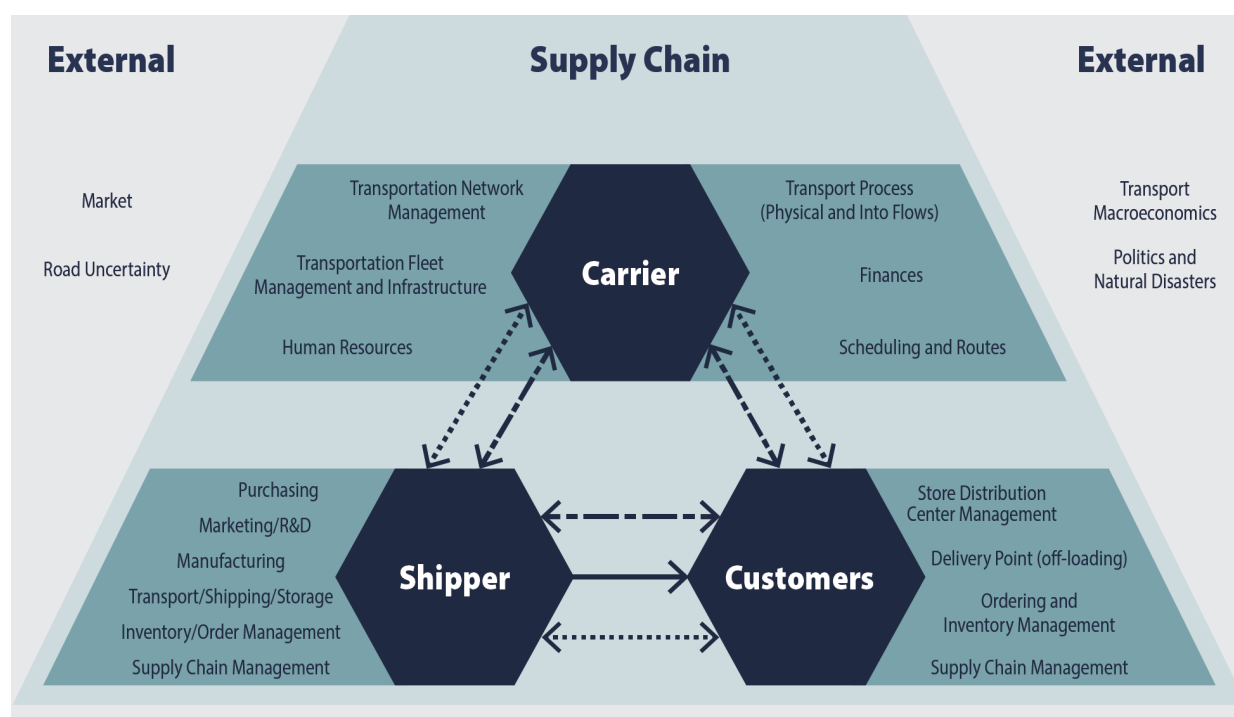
External

Supply Chain

External

Market

Road Uncertainty

Transportation Network Management

Transportation Fleet Management and Infrastructure

Human Resources

Carrier

Transport Process (Physical and Into Flows)

Finances

Scheduling and Routes

Transport Macroeconomics

Politics and Natural Disasters

Purchasing

Marketing/R&D

Manufacturing

Transport/Shipping/Storage

Inventory/Order Management

Supply Chain Management

Shipper

Customers

Store Distribution Center Management

Delivery Point (off-loading)

Ordering and Inventory Management

Supply Chain Management